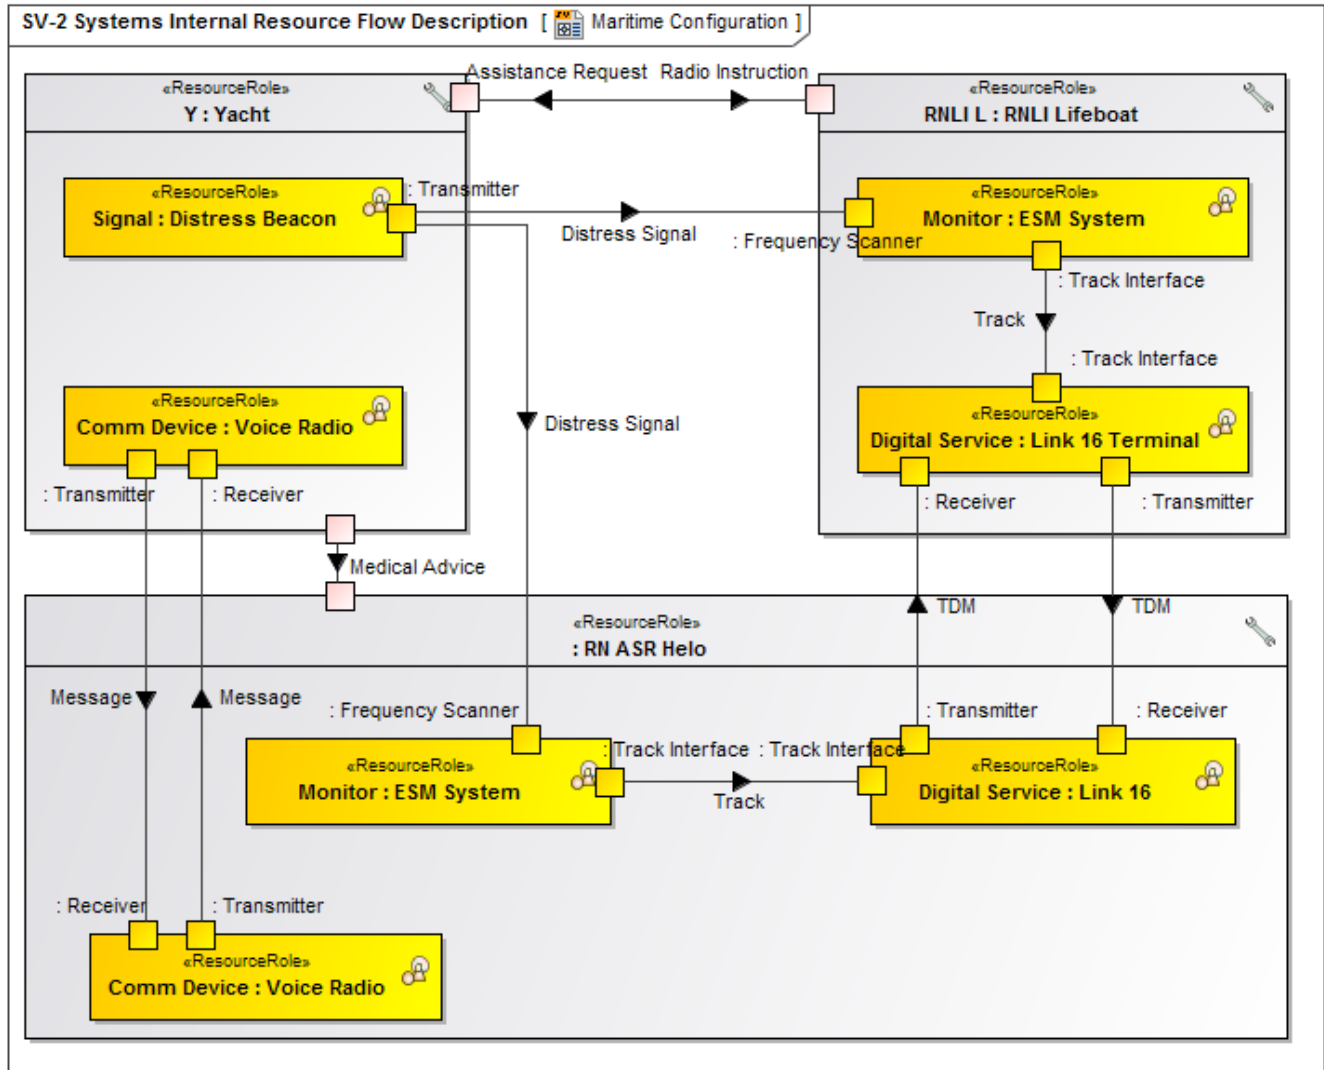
SV-2 Systems Internal Resource Flow Description [ Maritime Configuration ]

Assistance Request Radio Instruction

«ResourceRole»
Y : Yacht

«ResourceRole»
RNLI L : RNLI Lifeboat

«ResourceRole»
Signal : Distress Beacon

: Transmitter

Distress Signal

: Frequency Scanner

«ResourceRole»
Monitor : ESM System

: Track Interface

Track

: Track Interface

«ResourceRole»
Comm Device : Voice Radio

Distress Signal

«ResourceRole»
Digital Service : Link 16 Terminal

: Transmitter

: Receiver

: Receiver

: Transmitter

Medical Advice

TDM

TDM

«ResourceRole»
: RN ASR Helo

Message

Message

: Frequency Scanner

: Transmitter

: Receiver

: Track Interface

: Track Interface

«ResourceRole»
Monitor : ESM System

Track

«ResourceRole»
Digital Service : Link 16

: Receiver

: Transmitter

«ResourceRole»
Comm Device : Voice Radio